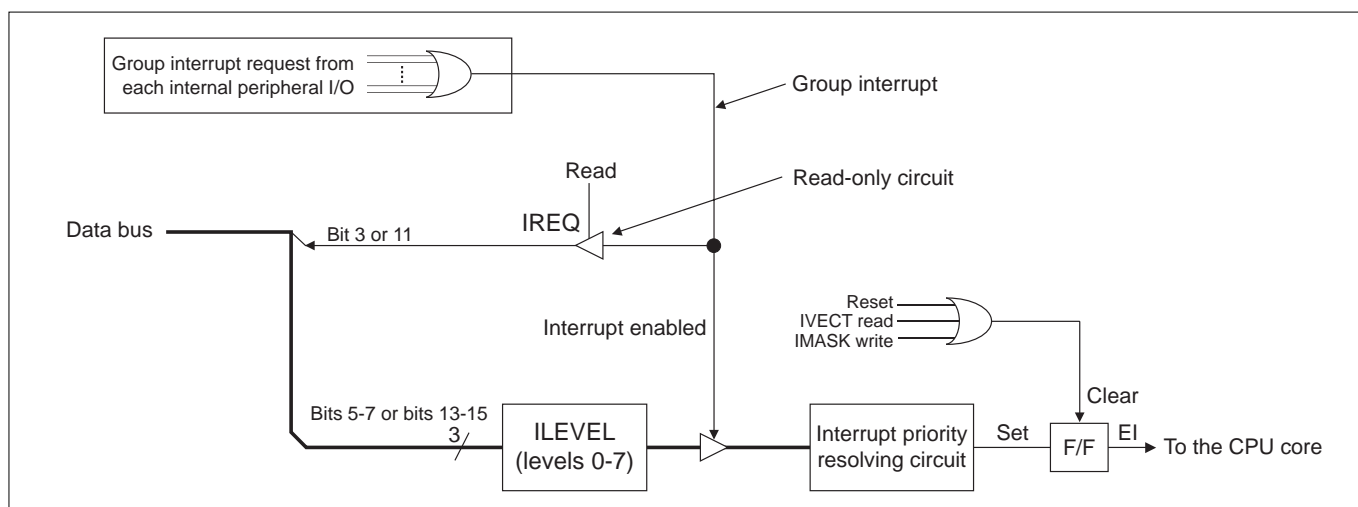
Group interrupt request from each internal peripheral I/O

Group interrupt

Read

Read-only circuit

IREQ

Data bus

Bit 3 or 11

Reset
IVECT read
IMASK write

Interrupt enabled

Clear

Bits 5-7 or bits 13-15

3

ILEVEL (levels 0-7)

Interrupt priority resolving circuit

Set

F/F

EI

To the CPU core